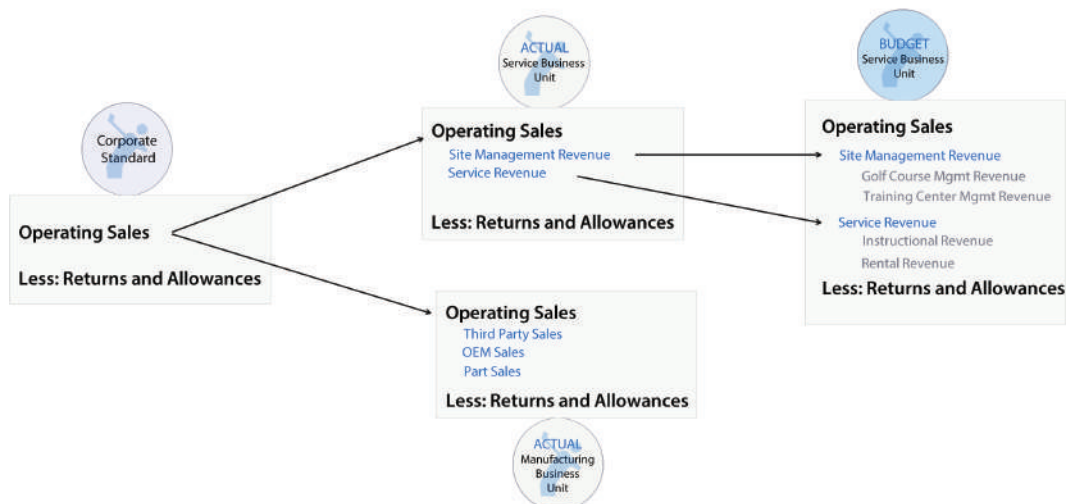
Corporate Standard

Operating Sales

Less: Returns and Allowances

ACTUAL
Service Business Unit

Operating Sales
Site Management Revenue
Service Revenue

Less: Returns and Allowances

BUDGET
Service Business Unit

Operating Sales
Site Management Revenue
Golf Course Mgmt Revenue
Training Center Mgmt Revenue
Service Revenue
Instructional Revenue
Rental Revenue
Less: Returns and Allowances

Operating Sales
Third Party Sales
OEM Sales
Part Sales
Less: Returns and Allowances

ACTUAL
Manufacturing Business Unit